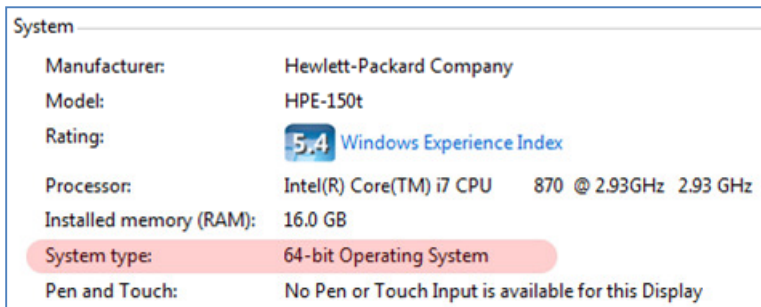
System

| | |
|---|---|
| Manufacturer: | Hewlett-Packard Company |
| Model: | HPE-150t |
| Rating: | 5.4 Windows Experience Index |
| Processor: | Intel(R) Core(TM) i7 CPU 870 @ 2.93GHz 2.93 GHz |
| Installed memory (RAM): | 16.0 GB |
| System type: | 64-bit Operating System |
| Pen and Touch: | No Pen or Touch Input is available for this Display |